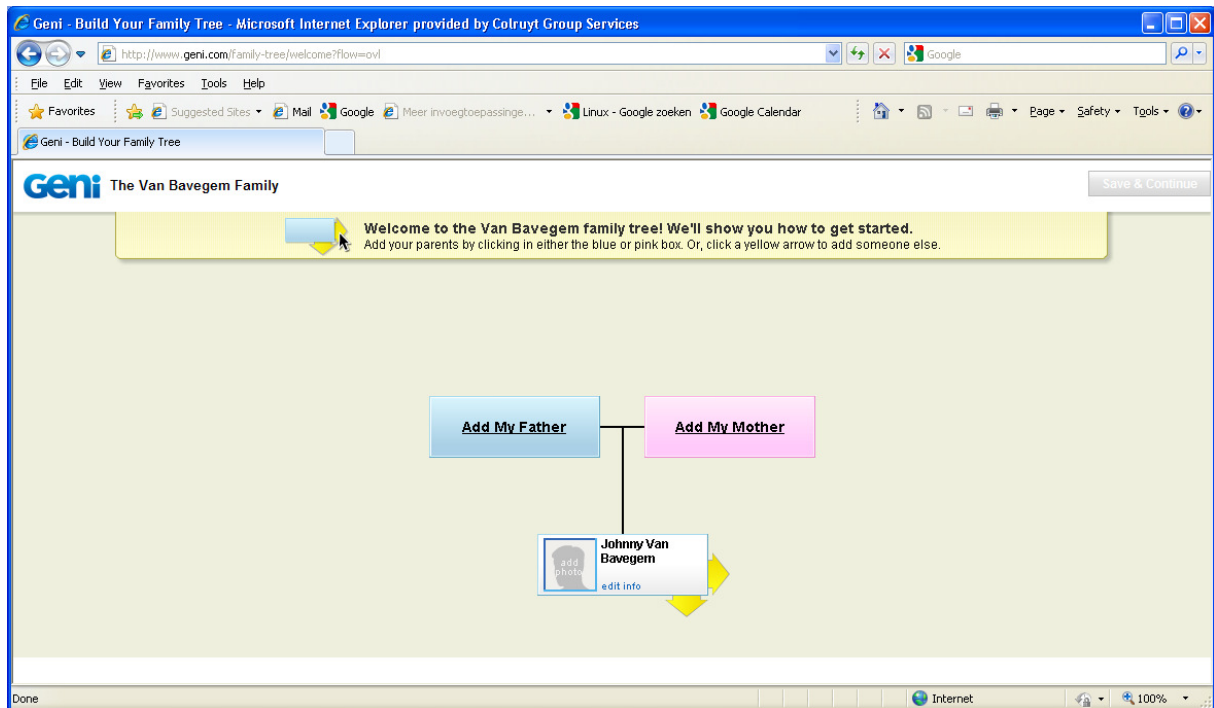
Geni - Build Your Family Tree - Microsoft Internet Explorer provided by Colruyt Group Services

http://www.geni.com/family-tree/welcome?flow=ovl

Google

File Edit View Favorites Tools Help

Favorites Suggested Sites Mail Google Meer invoegtoepassinge... Linux - Google zoeken Google Calendar

Page Safety Tools

Geni - Build Your Family Tree

Geni The Van Bavegem Family

Save & Continue

Welcome to the Van Bavegem family tree! We'll show you how to get started.
Add your parents by clicking in either the blue or pink box. Or, click a yellow arrow to add someone else.

Add My Father

Add My Mother

add photo

Johnny Van Bavegem

edit info

Done

Internet

100%